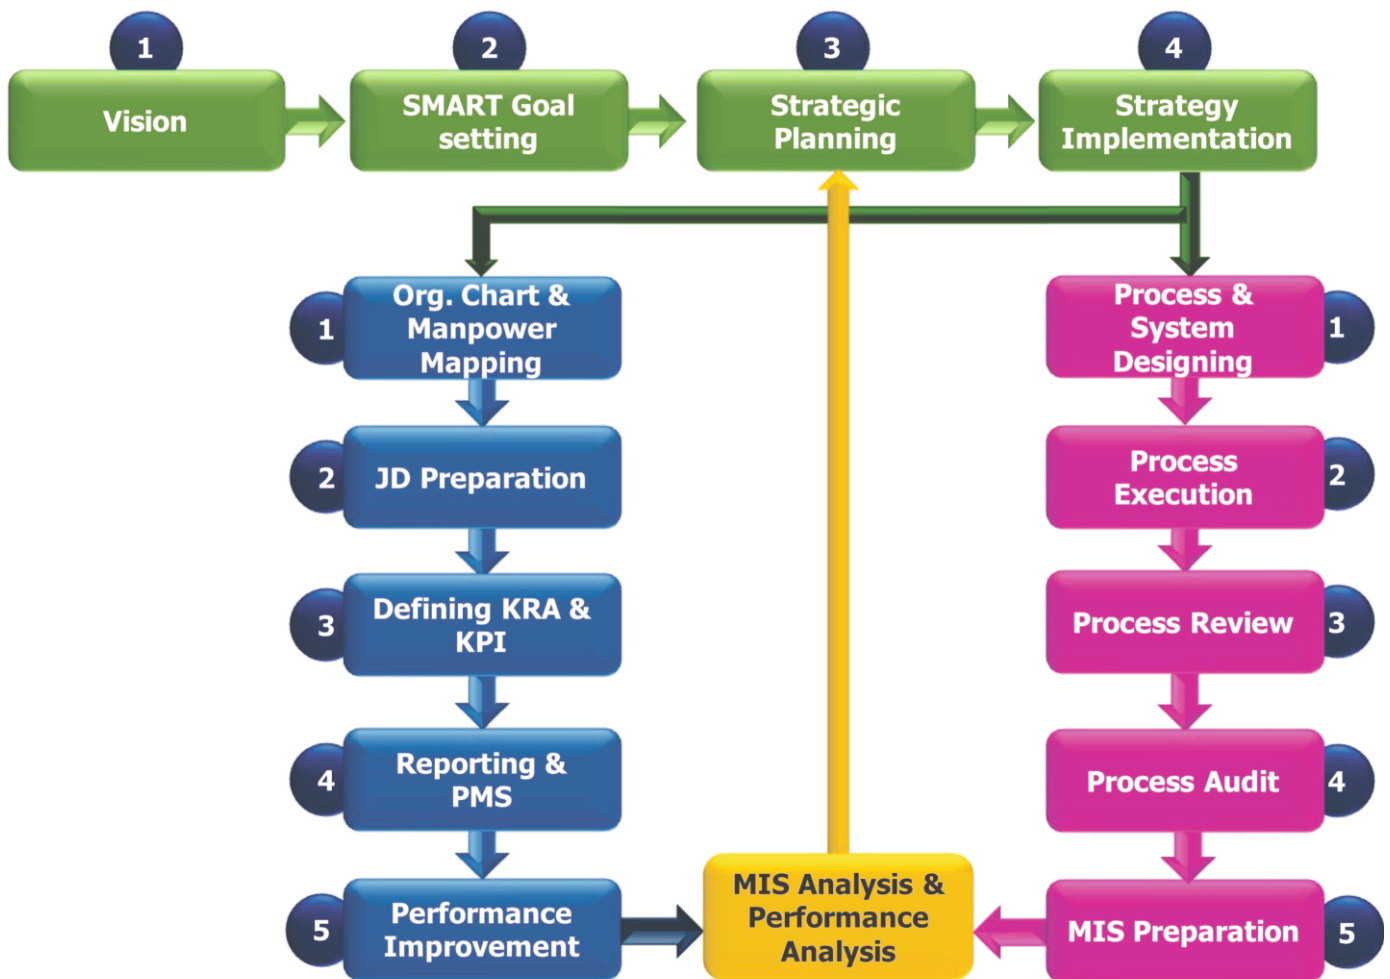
1 Vision

2 SMART Goal setting

3 Strategic Planning

4 Strategy Implementation

1 Org. Chart & Manpower Mapping

2 JD Preparation

3 Defining KRA & KPI

4 Reporting & PMS

5 Performance Improvement

MIS Analysis & Performance Analysis

Process & System Designing 1

Process Execution 2

Process Review 3

Process Audit 4

MIS Preparation 5